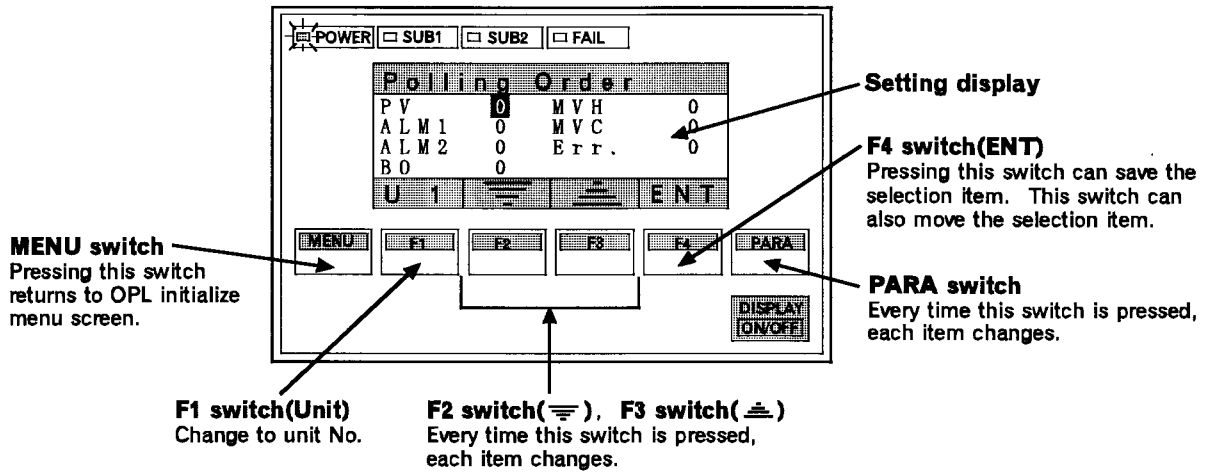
POWER SUB1 SUB2 FAIL

Polling Order
PV 0 MVH 0
ALM1 0 MVC 0
ALM2 0 Err. 0
BO 0
U 1 ENT

MENU F1 F2 F3 F4 PARA

DISPLAY ON/OFF

Setting display

F4 switch(ENT)
Pressing this switch can save the selection item. This switch can also move the selection item.

MENU switch
Pressing this switch returns to OPL initialize menu screen.

PARA switch
Every time this switch is pressed, each item changes.

F1 switch(Unit)
Change to unit No.

F2 switch( $\mp$ ), F3 switch( $\triangleq$ )
Every time this switch is pressed, each item changes.